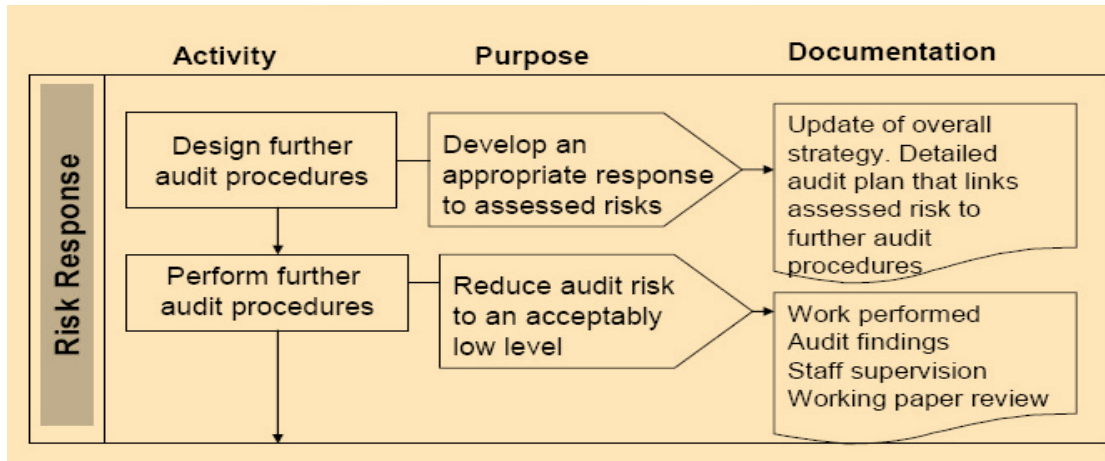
Activity

Purpose

Documentation

Risk Response

Design further audit procedures

Develop an appropriate response to assessed risks

Update of overall strategy. Detailed audit plan that links assessed risk to further audit procedures

Perform further audit procedures

Reduce audit risk to an acceptably low level

Work performed
Audit findings
Staff supervision
Working paper review